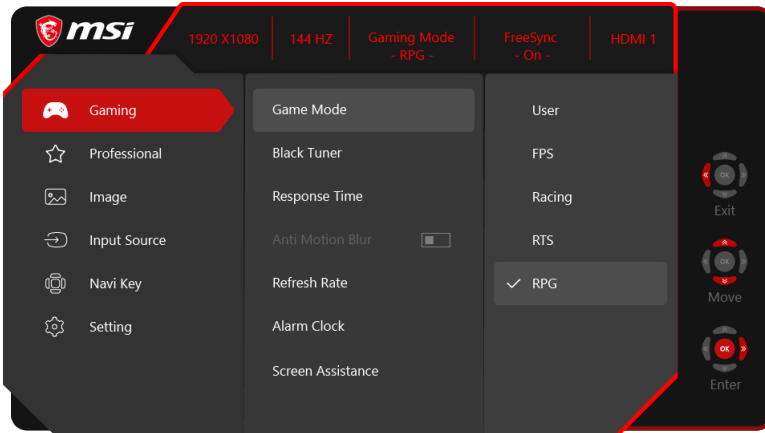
msi

1920 X1080 | 144 HZ | Gaming Mode - RPG - | FreeSync - On - | HDMI 1

Gaming
Professional
Image
Input Source
Navi Key
Setting

Game Mode
Black Tuner
Response Time
Anti Motion Blur
Refresh Rate
Alarm Clock
Screen Assistance

User
FPS
Racing
RTS
✓ RPG

OK
Exit
OK
Move
OK
Enter